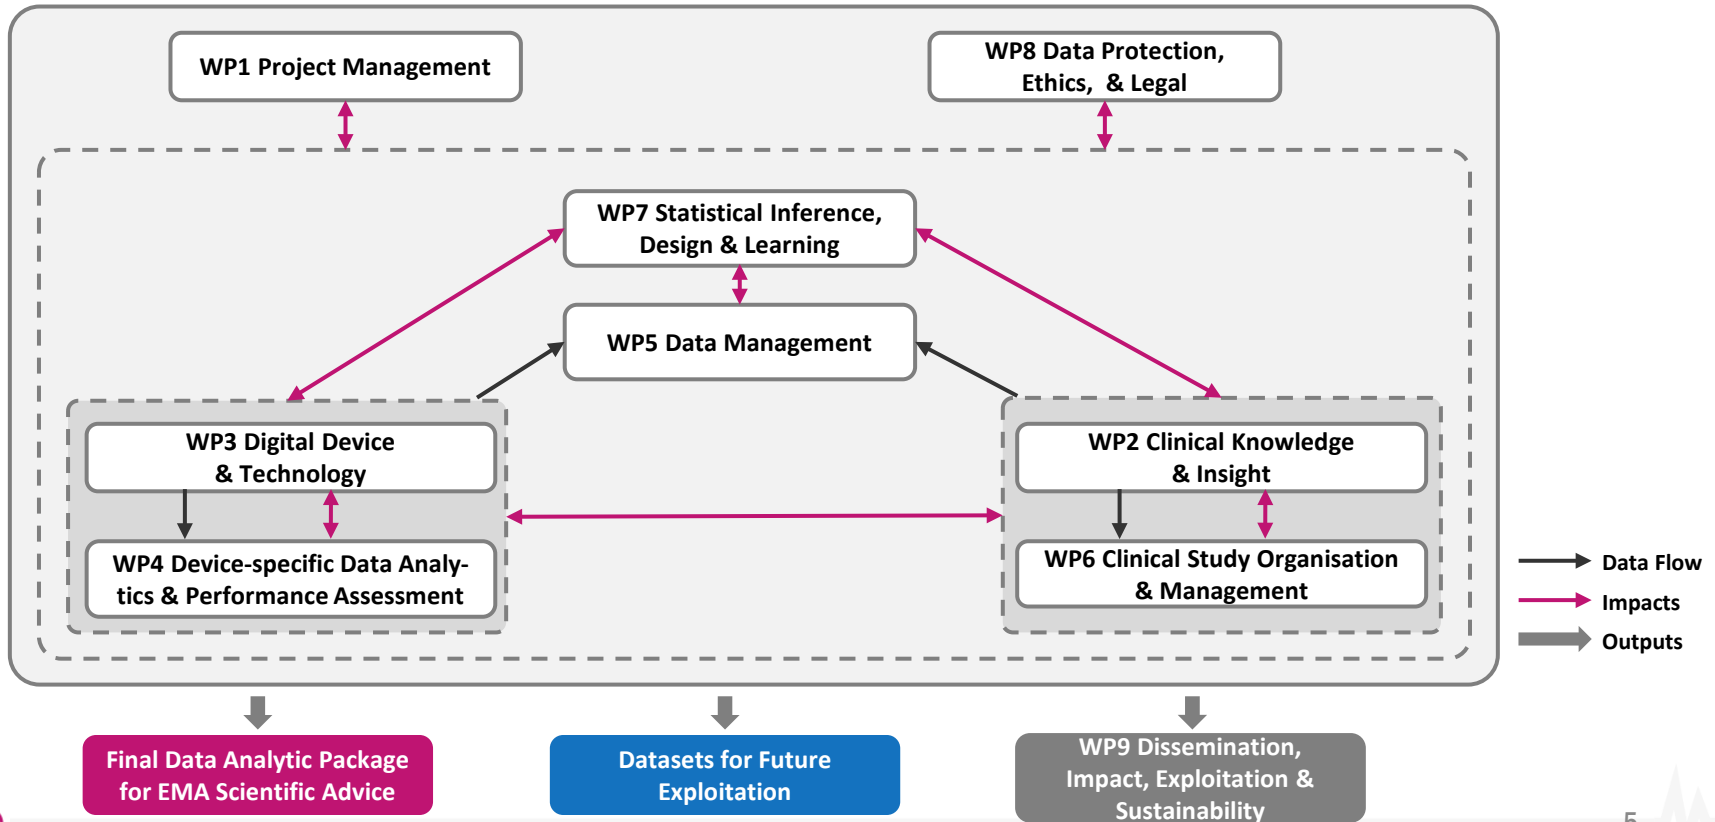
WP1 Project Management

WP8 Data Protection, Ethics, & Legal

WP7 Statistical Inference, Design & Learning

WP5 Data Management

WP3 Digital Device & Technology

WP4 Device-specific Data Analytics & Performance Assessment

WP2 Clinical Knowledge & Insight

WP6 Clinical Study Organisation & Management

Data Flow

Impacts

Outputs

Final Data Analytic Package for EMA Scientific Advice

Datasets for Future Exploitation

WP9 Dissemination, Impact, Exploitation & Sustainability

5